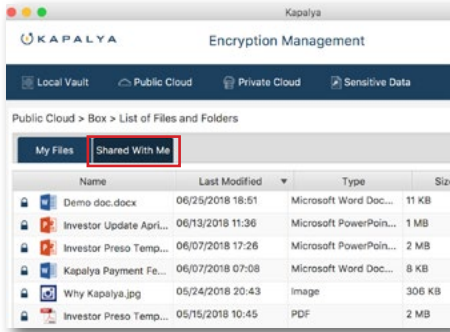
Kapalya

KAPALYA

Encryption Management

Local Vault Public Cloud Private Cloud Sensitive Data

Public Cloud > Box > List of Files and Folders

My Files Shared With Me

| | Name | Last Modified | Type | Siz |
|---|---|---|---|---|
| | Demo doc.docx | 06/25/2018 18:51 | Microsoft Word Doc... | 11 KB |
| | Investor Update Apri... | 06/13/2018 11:36 | Microsoft PowerPoin... | 1 MB |
| | Investor Preso Temp... | 06/07/2018 17:26 | Microsoft PowerPoin... | 2 MB |
| | Kapalya Payment Fe... | 06/07/2018 07:08 | Microsoft Word Doc... | 8 KB |
| | Why Kapalya.jpg | 05/24/2018 20:43 | Image | 306 KB |
| | Investor Preso Temp... | 05/15/2018 10:45 | PDF | 2 MB |